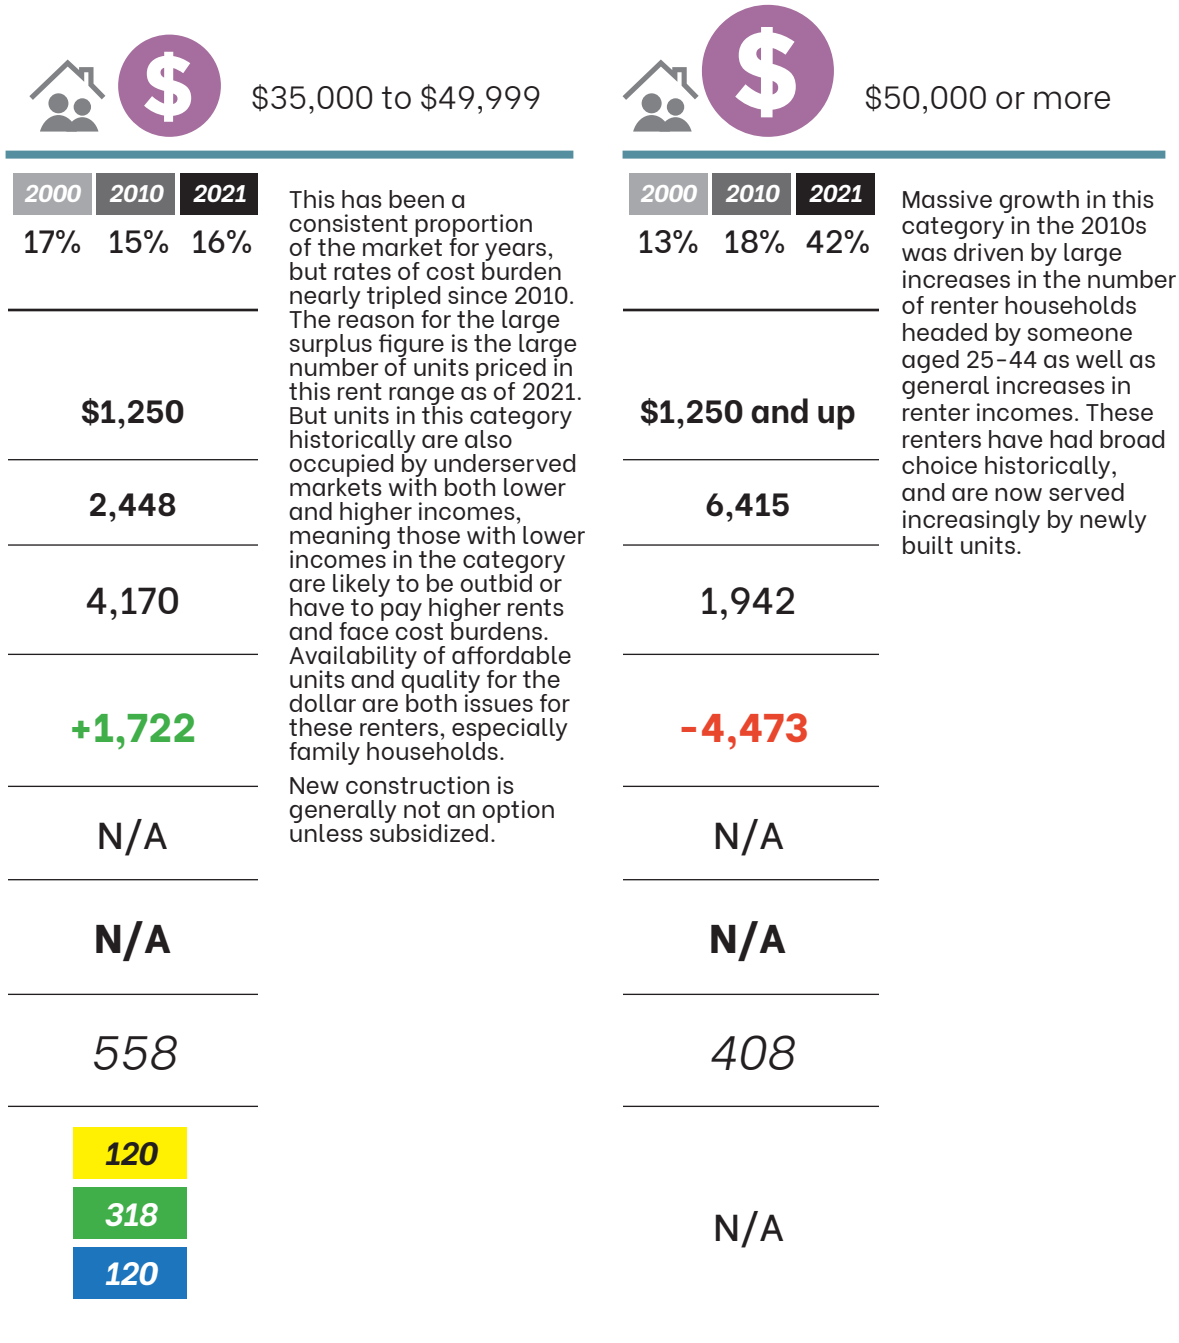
$ $35,000 to $49,999

| 2000 | 2010 | 2021 |
|---|---|---|
| 17% | 15% | 16% |

$1,250

2,448

4,170

+1,722

N/A

N/A

558

120

318

120

This has been a consistent proportion of the market for years, but rates of cost burden nearly tripled since 2010. The reason for the large surplus figure is the large number of units priced in this rent range as of 2021. But units in this category historically are also occupied by underserved markets with both lower and higher incomes, meaning those with lower incomes in the category are likely to be outbid or have to pay higher rents and face cost burdens. Availability of affordable units and quality for the dollar are both issues for these renters, especially family households.

New construction is generally not an option unless subsidized.

$ $50,000 or more

| 2000 | 2010 | 2021 |
|---|---|---|
| 13% | 18% | 42% |

$1,250 and up

6,415

1,942

-4,473

N/A

N/A

408

N/A

Massive growth in this category in the 2010s was driven by large increases in the number of renter households headed by someone aged 25-44 as well as general increases in renter incomes. These renters have had broad choice historically, and are now served increasingly by newly built units.